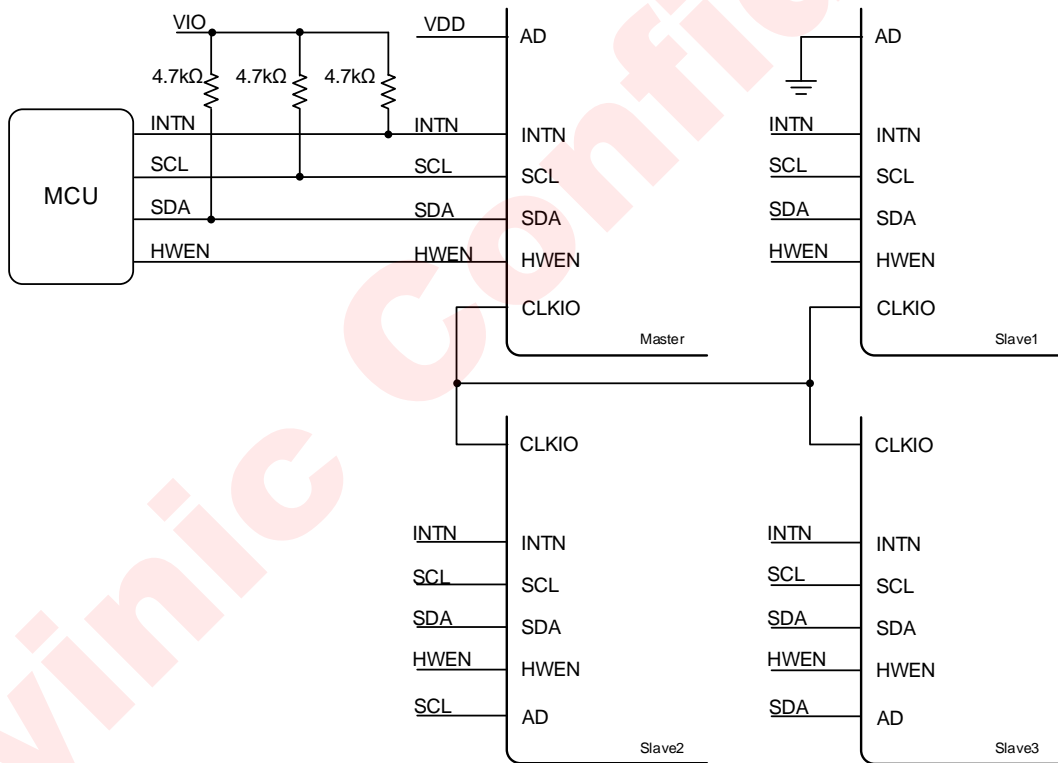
VIO
VDD
AD
AD
4.7kΩ
4.7kΩ
4.7kΩ
MCU
INTN
INTN
INTN
INTN
INTN
SCL
SCL
SCL
SCL
SCL
SDA
SDA
SDA
SDA
SDA
HWEN
HWEN
HWEN
HWEN
HWEN
CLKIO
CLKIO
Master
Slave1
CLKIO
CLKIO
INTN
INTN
INTN
INTN
SCL
SCL
SCL
SCL
SDA
SDA
SDA
SDA
HWEN
HWEN
HWEN
HWEN
SCL
AD
SDA
AD
Slave2
Slave3
vinic Confid